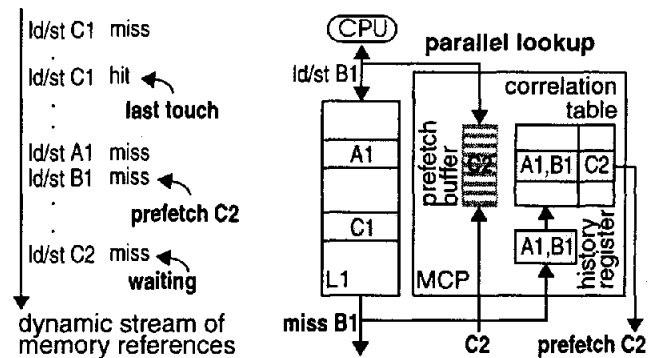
ld/st C1 miss
.
ld/st C1 hit
.
last touch
.
ld/st A1 miss
ld/st B1 miss
.
prefetch C2
.
ld/st C2 miss
waiting

dynamic stream of memory references

CPU
parallel lookup
ld/st B1
A1
C1
L1
prefetch buffer
C2
correlation table
A1,B1
C2
A1,B1
history register
MCP
miss B1
C2
prefetch C2